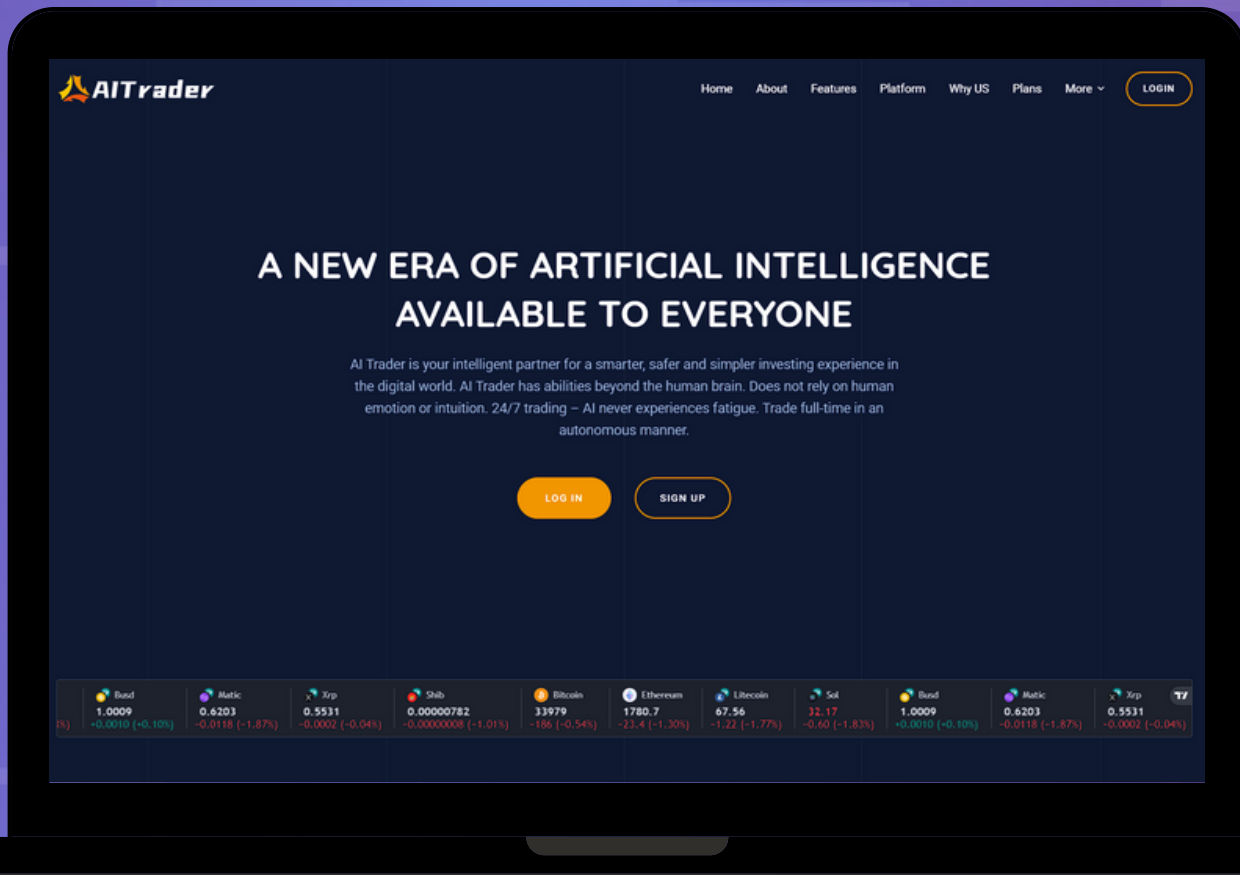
AITrader

Home About Features Platform Why US Plans More LOGIN

A NEW ERA OF ARTIFICIAL INTELLIGENCE AVAILABLE TO EVERYONE

AI Trader is your intelligent partner for a smarter, safer and simpler investing experience in the digital world. AI Trader has abilities beyond the human brain. Does not rely on human emotion or intuition. 24/7 trading – AI never experiences fatigue. Trade full-time in an autonomous manner.

LOG IN SIGN UP

| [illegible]%) | Busd 1.0009 +0.0010 (+0.10%) | Matic 0.6203 -0.0118 (-1.87%) | Xrp 0.5531 -0.0002 (-0.04%) | Shib 0.00000782 -0.00000008 (-1.01%) | Bitcoin 33979 -186 (-0.54%) | Ethereum 1780.7 -23.4 (-1.30%) | Litecoin 67.56 -1.22 (-1.77%) | Sol 32.17 -0.60 (-1.83%) | Busd 1.0009 +0.0010 (+0.10%) | Matic 0.6203 -0.0118 (-1.87%) | Xrp 0.5531 -0.0002 (-0.04%) |
|---|---|---|---|---|---|---|---|---|---|---|---|

TV